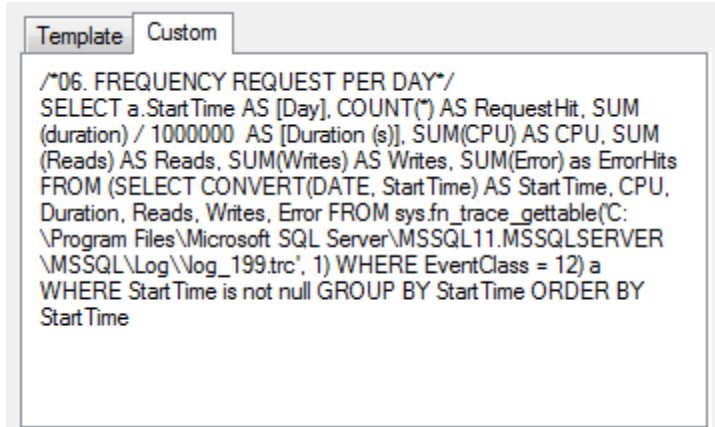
Template Custom

/*06. FREQUENCY REQUEST PER DAY*/
SELECT a.StartTime AS [Day], COUNT(*) AS RequestHit, SUM (duration) / 1000000 AS [Duration (s)], SUM(CPU) AS CPU, SUM (Reads) AS Reads, SUM(Writes) AS Writes, SUM(Error) as ErrorHits FROM (SELECT CONVERT(DATE, StartTime) AS StartTime, CPU, Duration, Reads, Writes, Error FROM sys.fn_trace_gettable('C:\Program Files\Microsoft SQL Server\MSSQL11.MSSQLSERVER\MSSQL\Log\\log_199.trc', 1) WHERE EventClass = 12) a WHERE StartTime is not null GROUP BY StartTime ORDER BY StartTime